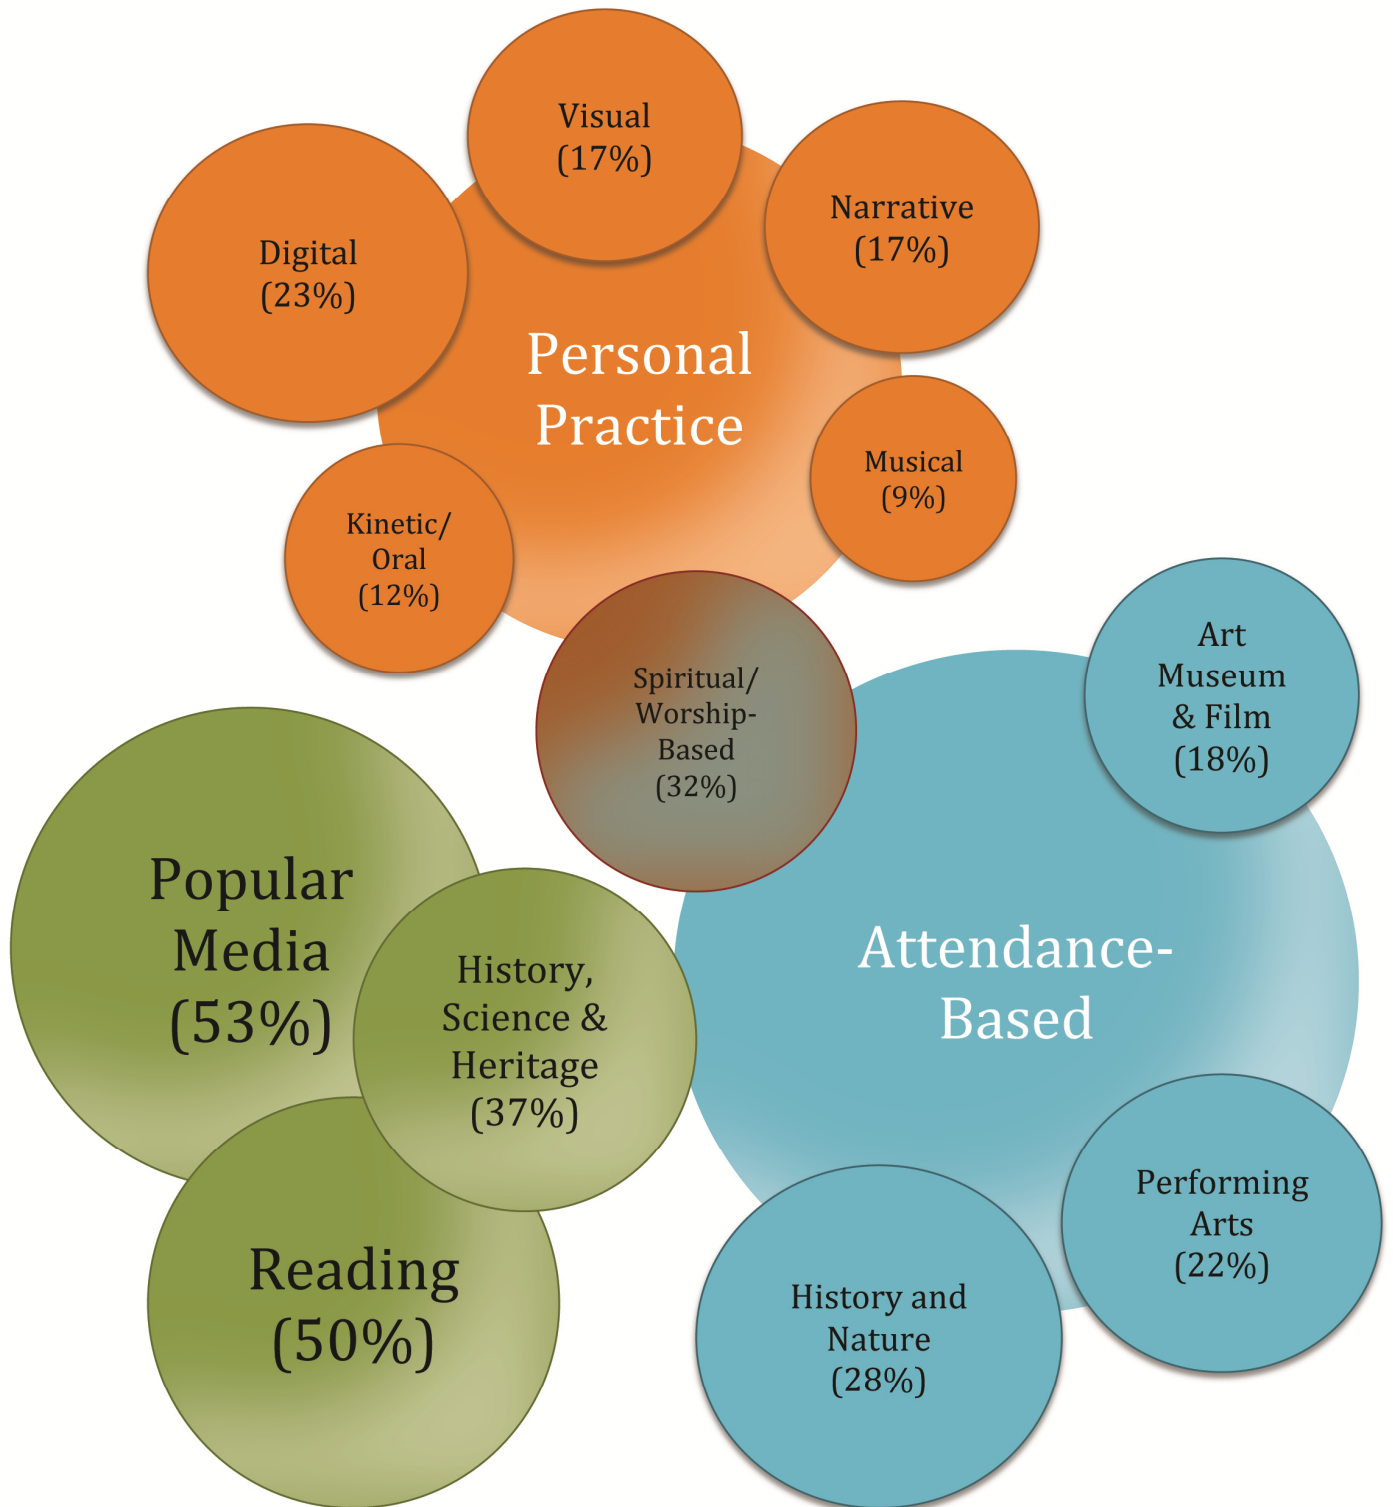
Visual (17%)

Digital (23%)

Narrative (17%)

Personal Practice

Musical (9%)

Kinetic/ Oral (12%)

Spiritual/ Worship-Based (32%)

Art Museum & Film (18%)

Popular Media (53%)

History, Science & Heritage (37%)

Attendance-Based

Reading (50%)

Performing Arts (22%)

History and Nature (28%)